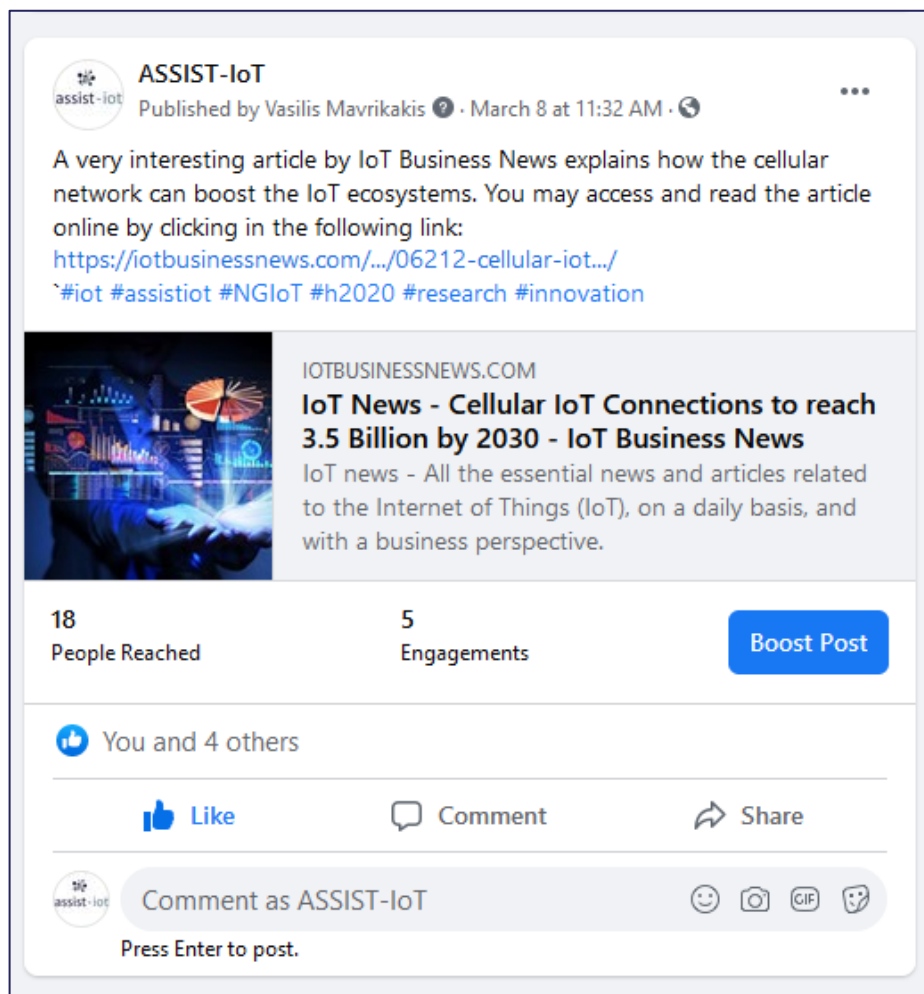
assist-iot

ASSIST-IoT
Published by Vasilis Mavrikakis · March 8 at 11:32 AM ·

A very interesting article by IoT Business News explains how the cellular network can boost the IoT ecosystems. You may access and read the article online by clicking in the following link:
https://iotbusinessnews.com/.../06212-cellular-iot.../
`#iot #assistiot #NGIoT #h2020 #research #innovation

IOTBUSINESSNEWS.COM
IoT News - Cellular IoT Connections to reach 3.5 Billion by 2030 - IoT Business News
IoT news - All the essential news and articles related to the Internet of Things (IoT), on a daily basis, and with a business perspective.

18
People Reached

5
Engagements

Boost Post

You and 4 others

Like

Comment

Share

assist-iot

Comment as ASSIST-IoT

GIF

Press Enter to post.